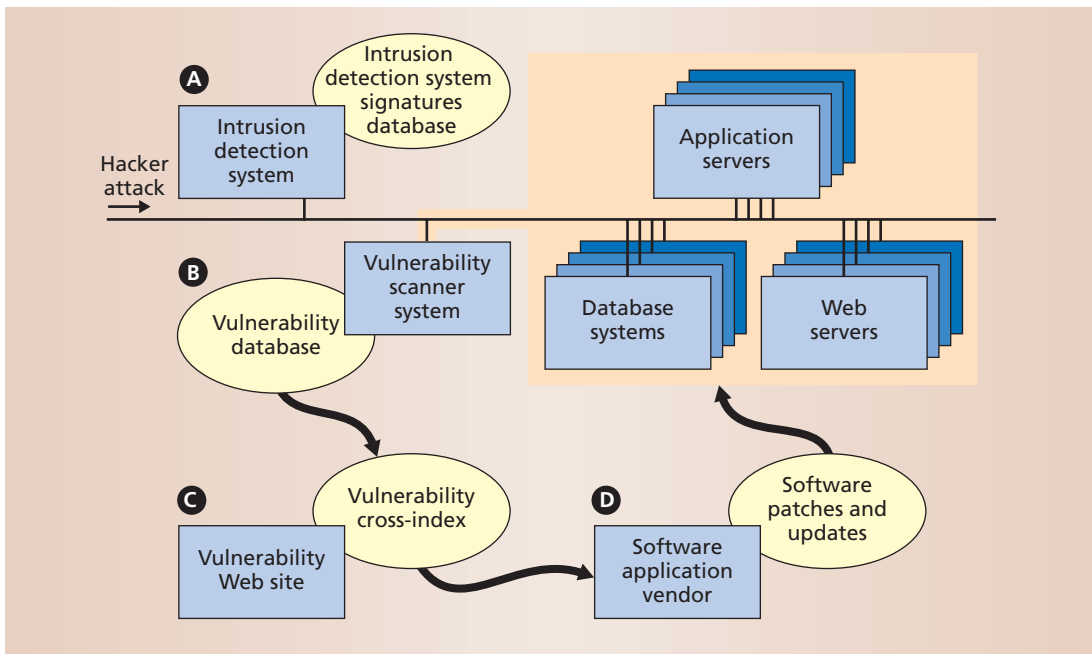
A

Intrusion detection system signatures database

Intrusion detection system

Hacker attack

Application servers

B

Vulnerability scanner system

Vulnerability database

Database systems

Web servers

C

Vulnerability cross-index

Vulnerability Web site

D

Software application vendor

Software patches and updates